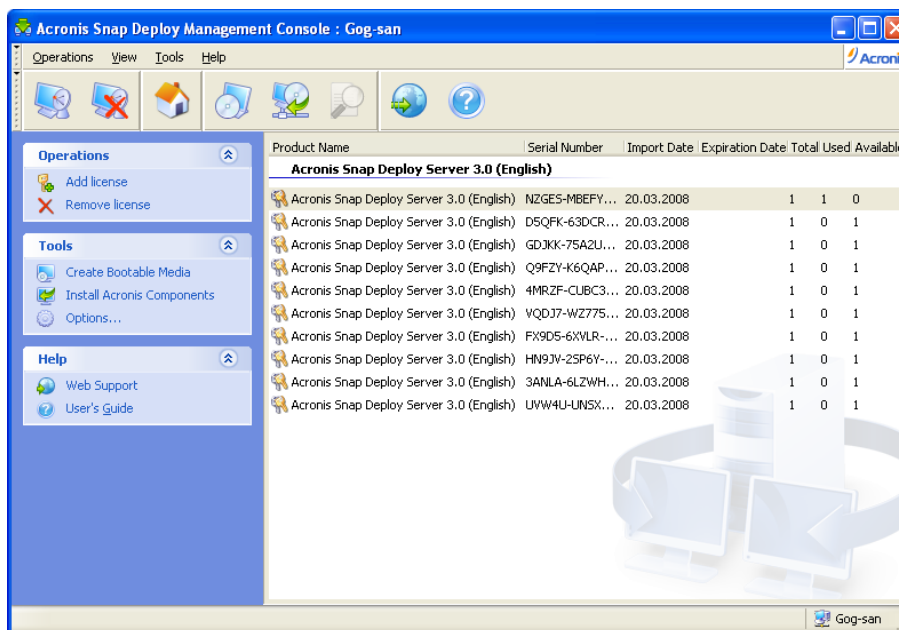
Acronis Snap Deploy Management Console : Gog-san

Operations View Tools Help

Acronis

Operations
Add license
Remove license

Tools
Create Bootable Media
Install Acronis Components
Options...

Help
Web Support
User's Guide

| Product Name | Serial Number | Import Date | Expiration Date | Total | Used | Available |
|---|---|---|---|---|---|---|
| Acronis Snap Deploy Server 3.0 (English) | | | | | | |
| Acronis Snap Deploy Server 3.0 (English) | NZGES-MBEFY... | 20.03.2008 | | 1 | 1 | 0 |
| Acronis Snap Deploy Server 3.0 (English) | D5QFK-63DCR... | 20.03.2008 | | 1 | 0 | 1 |
| Acronis Snap Deploy Server 3.0 (English) | GDJKK-75A2U... | 20.03.2008 | | 1 | 0 | 1 |
| Acronis Snap Deploy Server 3.0 (English) | Q9FZY-K6QAP... | 20.03.2008 | | 1 | 0 | 1 |
| Acronis Snap Deploy Server 3.0 (English) | 4MRZF-CUBC3... | 20.03.2008 | | 1 | 0 | 1 |
| Acronis Snap Deploy Server 3.0 (English) | VQDJ7-WZ775... | 20.03.2008 | | 1 | 0 | 1 |
| Acronis Snap Deploy Server 3.0 (English) | FX9D5-6XVLR-... | 20.03.2008 | | 1 | 0 | 1 |
| Acronis Snap Deploy Server 3.0 (English) | HN9JV-2SP6Y-... | 20.03.2008 | | 1 | 0 | 1 |
| Acronis Snap Deploy Server 3.0 (English) | 3ANLA-6LZWH... | 20.03.2008 | | 1 | 0 | 1 |
| Acronis Snap Deploy Server 3.0 (English) | UVW4U-UNSX... | 20.03.2008 | | 1 | 0 | 1 |

Gog-san